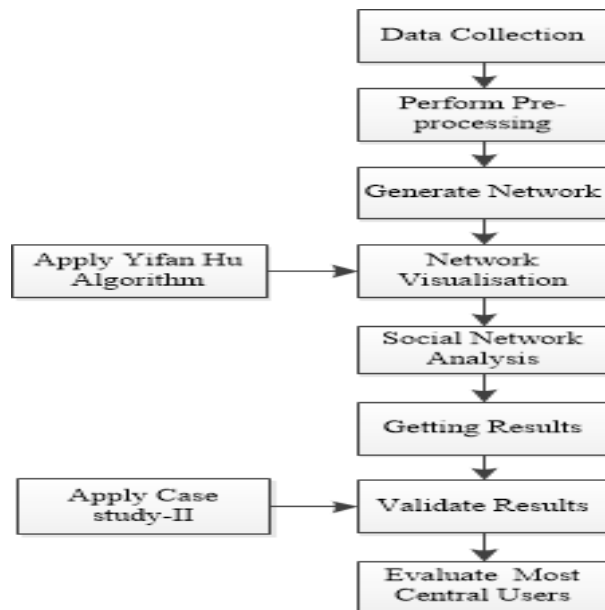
Data Collection

Perform Preprocessing

Generate Network

Apply Yifan Hu Algorithm

Network Visualisation

Social Network Analysis

Getting Results

Apply Case study-II

Validate Results

Evaluate Most Central Users